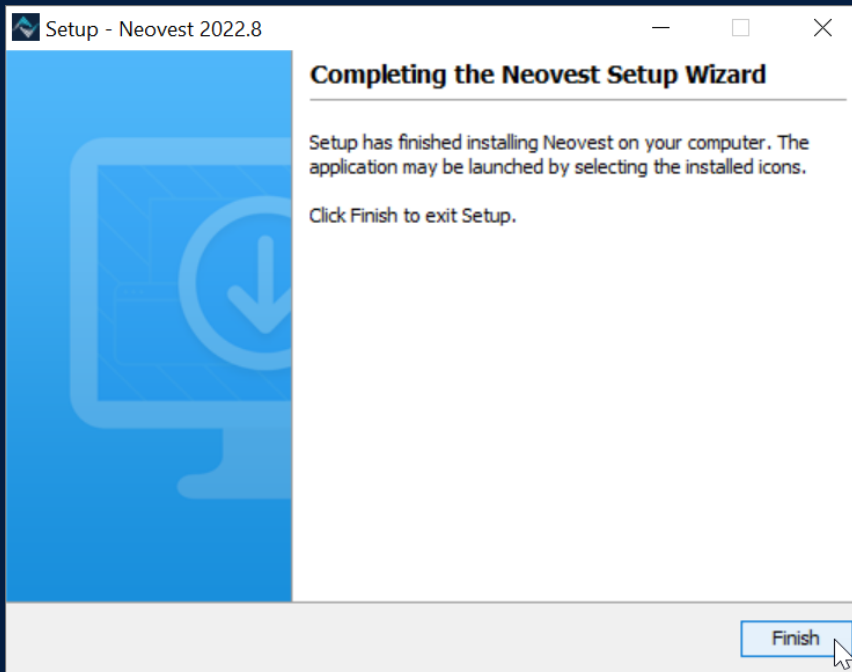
Setup - Neovest 2022.8

Completing the Neovest Setup Wizard

Setup has finished installing Neovest on your computer. The application may be launched by selecting the installed icons.

Click Finish to exit Setup.

Finish